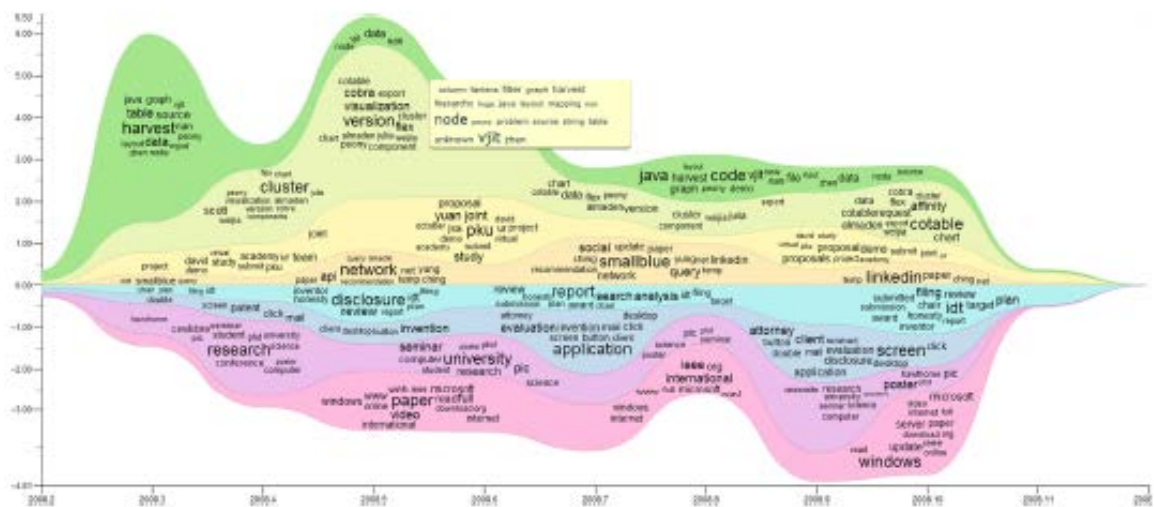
6.00
5.00
4.00
3.00
2.00
1.00
0.00
-1.00
-2.00
-3.00
-4.00

node data

java graph
table source
harvest
layout data

cobra export
visualization
version flex
chart
component

solution fantasia filter graph harvest
hierarchic huge java layout mapping vis
node
unknown vjit zhan

cluster
scott

proposal
yuan joint
pku
study

network
api

java harvest code vjit
graph
data
cotable
chart
linkedin

social
smallblue
query

disclosure
review
report
search analysis
filing
idt
plan

research
seminar
university
application
attorney
client
screen

paper
video
international
ieee
international
poster
microsoft
windows

2009.2
2009.3
2009.4
2009.5
2009.6
2009.7
2009.8
2009.9
2009.10
2009.11